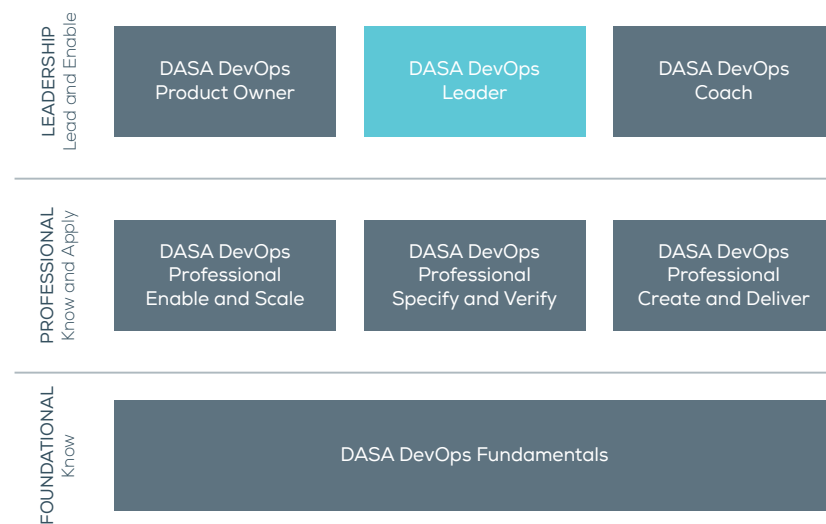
LEADERSHIP
Lead and Enable

DASA DevOps Product Owner

DASA DevOps Leader

DASA DevOps Coach

PROFESSIONAL
Know and Apply

DASA DevOps Professional Enable and Scale

DASA DevOps Professional Specify and Verify

DASA DevOps Professional Create and Deliver

FOUNDATIONAL
Know

DASA DevOps Fundamentals